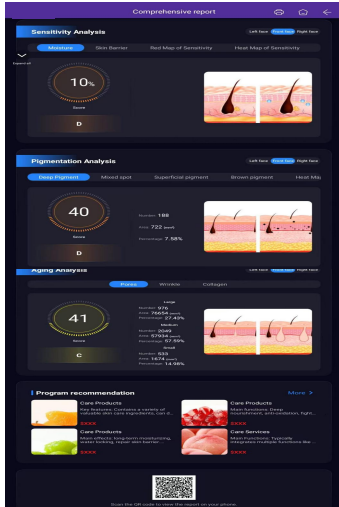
Comprehensive report

Sensitivity Analysis

Left face Front face Right face

Moisture Skin Barrier Red Map of Sensitivity Heat Map of Sensitivity

Expand all

10%

Score

D

Pigmentation Analysis

Left face Front face Right face

Deep Pigment Mixed spot Superficial pigment Brown pigment Heat Ma

40

Score

Number 188

Area 722 (mm²)

Percentage 7.58%

D

Aging Analysis

Left face Front face Right face

Pores Wrinkle Collagen

41

Score

Large

Number 976

Area 75654 (mm²)

Percentage 27.43%

Medium

Number 3049

Area 57934 (mm²)

Percentage 57.59%

Small

Number 533

Area 1674 (mm²)

Percentage 14.98%

C

Program recommendation

More >

Care Products

Key features: Contains a variety of valuable skin care ingredients, can d...

¥XXXX

Care Products

Main functions: Deep nourishment, anti-oxidation, fight...

¥XXXX

Care Products

Main effects: long-term moisturizing, water locking, repair skin barrier...

¥XXXX

Care Services

Main Functions: Typically integrates multiple functions like...

¥XXXX

Scan the QR code to view the report on your phone.